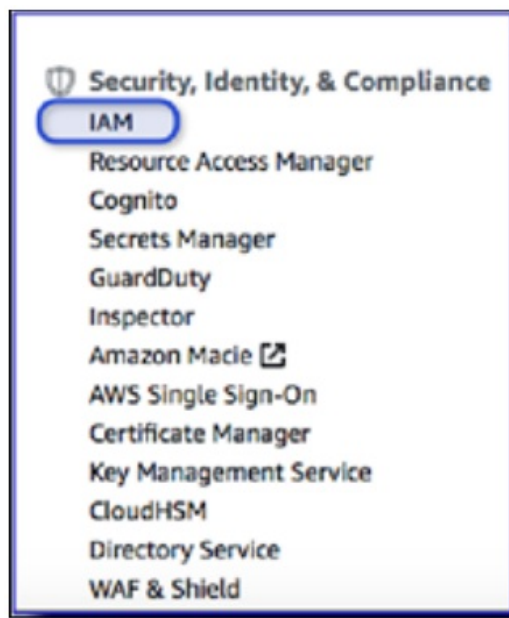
Security, Identity, & Compliance

IAM

Resource Access Manager

Cognito

Secrets Manager

GuardDuty

Inspector

Amazon Macie

AWS Single Sign-On

Certificate Manager

Key Management Service

CloudHSM

Directory Service

WAF & Shield